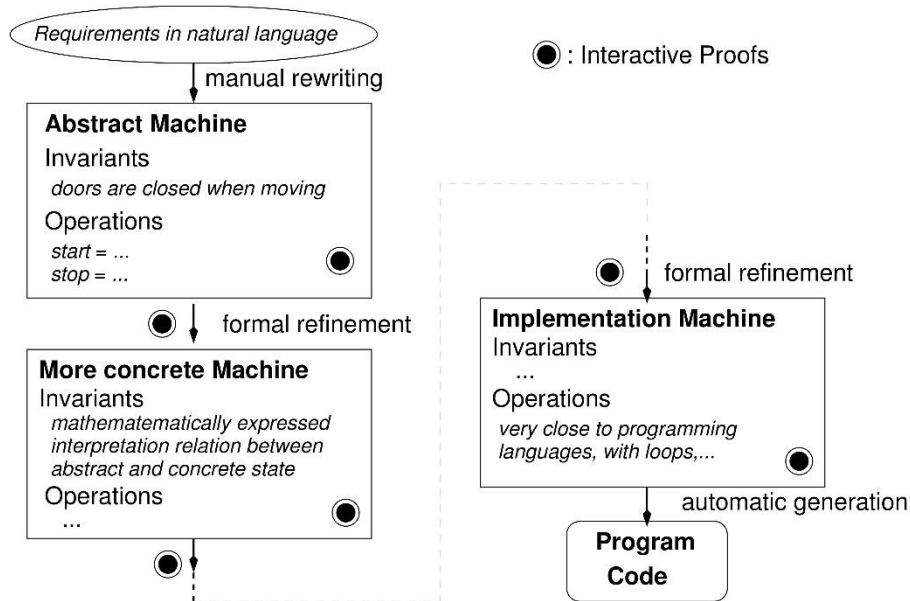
Requirements in natural language

manual rewriting

: Interactive Proofs

Abstract Machine
Invariants
doors are closed when moving
Operations
start = ...
stop = ...

formal refinement

More concrete Machine
Invariants
mathematematically expressed interpretation relation between abstract and concrete state
Operations
...

formal refinement

Implementation Machine
Invariants
...
Operations
very close to programming languages, with loops,...

automatic generation

Program Code